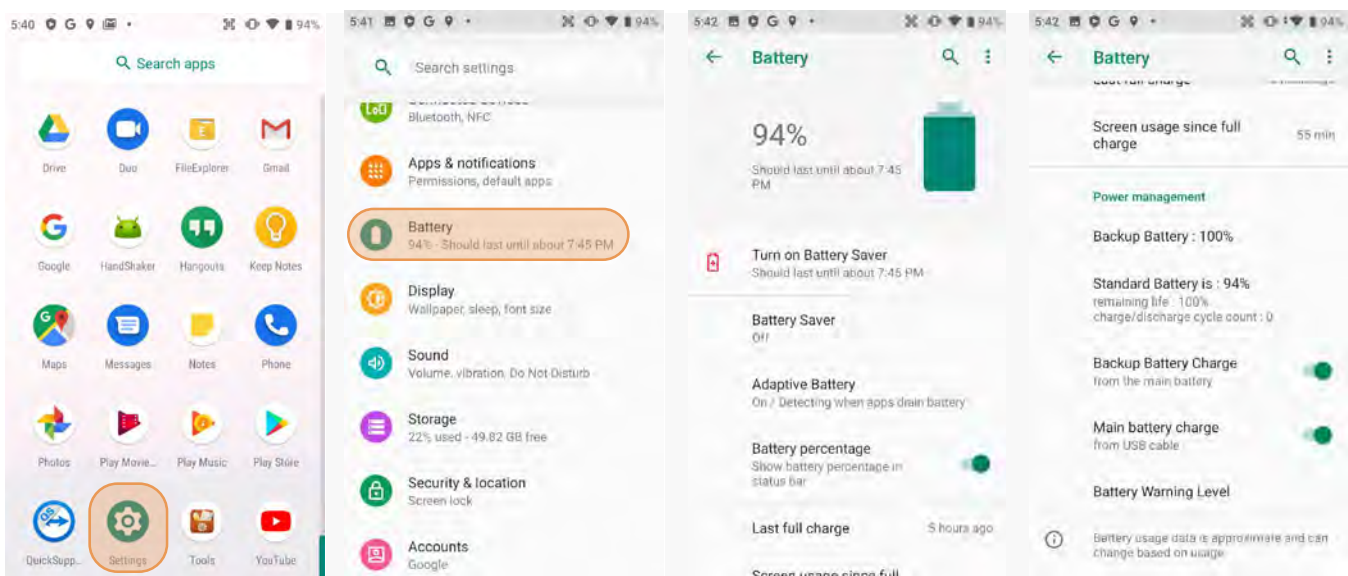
5:40 94%

Search apps

Drive
Duo
FileExplorer
Gmail
Google
HandShaker
Hangouts
Keep Notes
Maps
Messages
Notes
Phone
Photos
Play Movie...
Play Music
Play Store
QuickSupp...
Settings
Tools
YouTube

5:41 94%

Search settings

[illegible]
Bluetooth, NFC

Apps & notifications
Permissions, default apps

Battery
94% · Should last until about 7:45 PM

Display
Wallpaper, sleep, font size

Sound
Volume, vibration, Do Not Disturb

Storage
22% used - 49.82 GB free

Security & location
Screen lock

Accounts
Google

5:42 94%

Battery

94%
Should last until about 7:45 PM

Turn on Battery Saver
Should last until about 7:45 PM

Battery Saver
Off

Adaptive Battery
On / Detecting when apps drain battery

Battery percentage
Show battery percentage in status bar

Last full charge
5 hours ago

Screen usage since full

5:42 94%

Battery

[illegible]

Screen usage since full charge
55 min

Power management

Backup Battery : 100%

Standard Battery is : 94%
remaining life : 100%
charge/discharge cycle count : 0

Backup Battery Charge
from the main battery

Main battery charge
from USB cable

Battery Warning Level

Battery usage data is approximate and can change based on usage